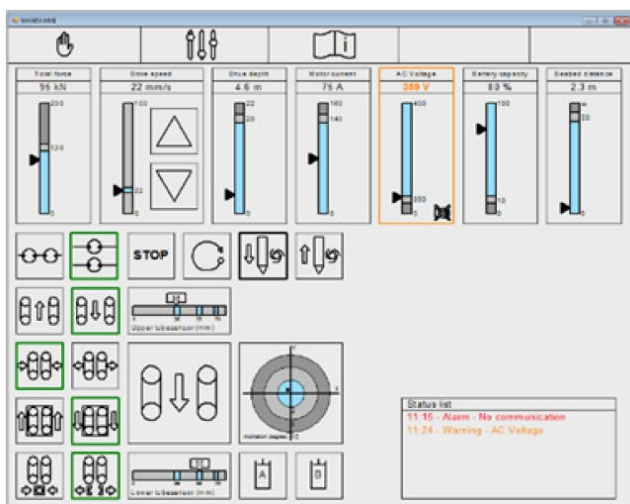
Total force
95 kN
200
120
0

Drive speed
22 mm/s
100
22
0

Drive depth
4.6 m
22
20
0

Motor current
75 A
180
140
0

AC Voltage
359 V
420
350
0

Battery capacity
80 %
100
10
0

Seabed distance
2.3 m
20
0

STOP

Upper tube position (mm)

Rotation (degree)

Lower tube position (mm)

A
B

Status list
11:15 - Alarm - No communication
11:24 - Warning - AC Voltage